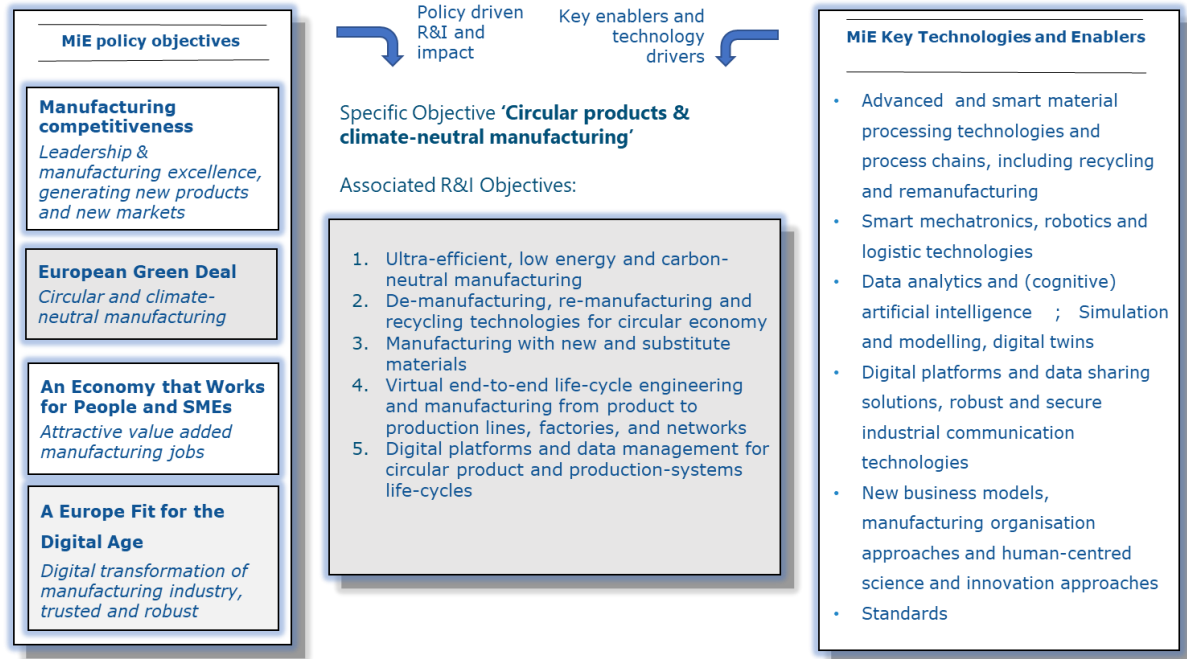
MiE policy objectives

Manufacturing competitiveness
Leadership & manufacturing excellence, generating new products and new markets

European Green Deal
Circular and climate-neutral manufacturing

An Economy that Works for People and SMEs
Attractive value added manufacturing jobs

A Europe Fit for the Digital Age
Digital transformation of manufacturing industry, trusted and robust

Policy driven R&I and impact

Key enablers and technology drivers

Specific Objective '**Circular products & climate-neutral manufacturing**'

Associated R&I Objectives:

1. Ultra-efficient, low energy and carbon-neutral manufacturing
2. De-manufacturing, re-manufacturing and recycling technologies for circular economy
3. Manufacturing with new and substitute materials
4. Virtual end-to-end life-cycle engineering and manufacturing from product to production lines, factories, and networks
5. Digital platforms and data management for circular product and production-systems life-cycles

MiE Key Technologies and Enablers

• Advanced and smart material processing technologies and process chains, including recycling and remanufacturing
• Smart mechatronics, robotics and logistic technologies
• Data analytics and (cognitive) artificial intelligence ; Simulation and modelling, digital twins
• Digital platforms and data sharing solutions, robust and secure industrial communication technologies
• New business models, manufacturing organisation approaches and human-centred science and innovation approaches
• Standards